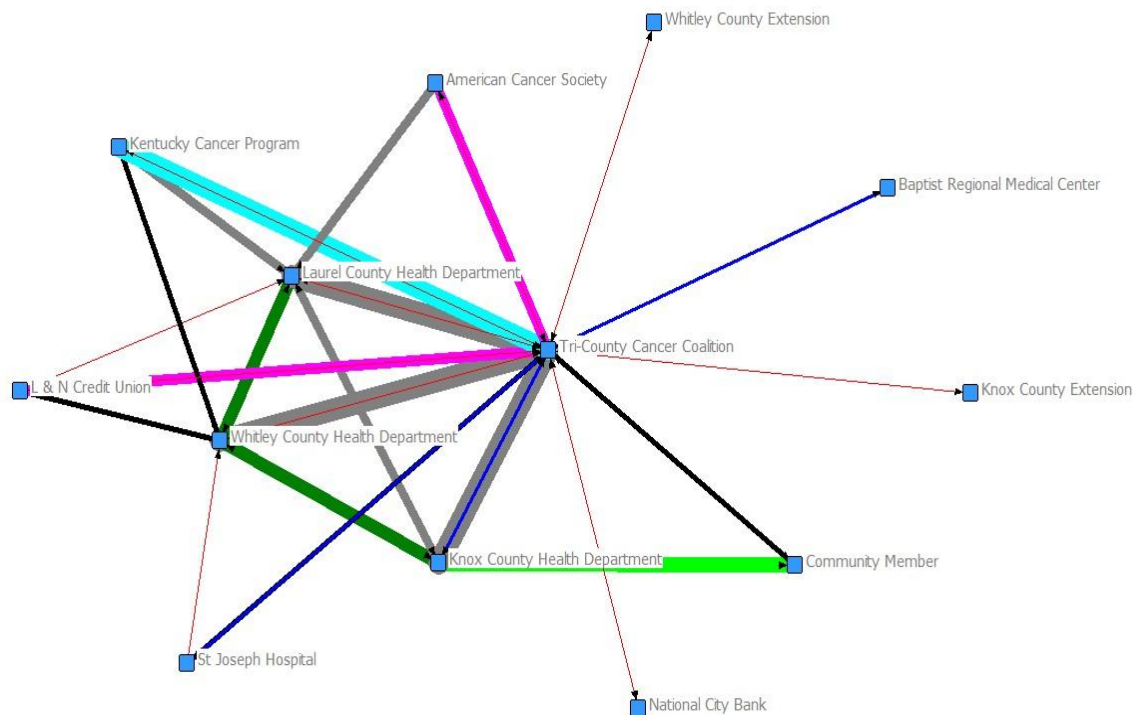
Whitley County Extension
American Cancer Society
Kentucky Cancer Program
Baptist Regional Medical Center
Laurel County Health Department
Tri-County Cancer Coalition
L & N Credit Union
Knox County Extension
Whitley County Health Department
Knox County Health Department
Community Member
St Joseph Hospital
National City Bank